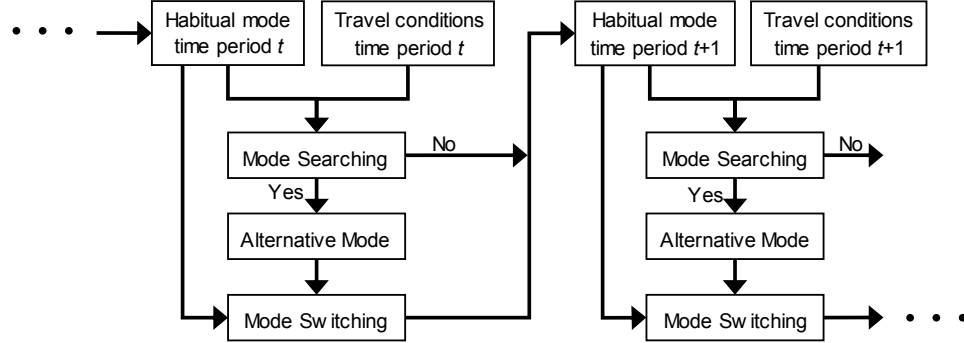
• • •

Habitual mode time period $t$

Travel conditions time period $t$

Mode Searching

No

Yes

Alternative Mode

Mode Switching

Habitual mode time period $t$+1

Travel conditions time period $t$+1

Mode Searching

No

Yes

Alternative Mode

Mode Switching

• • •